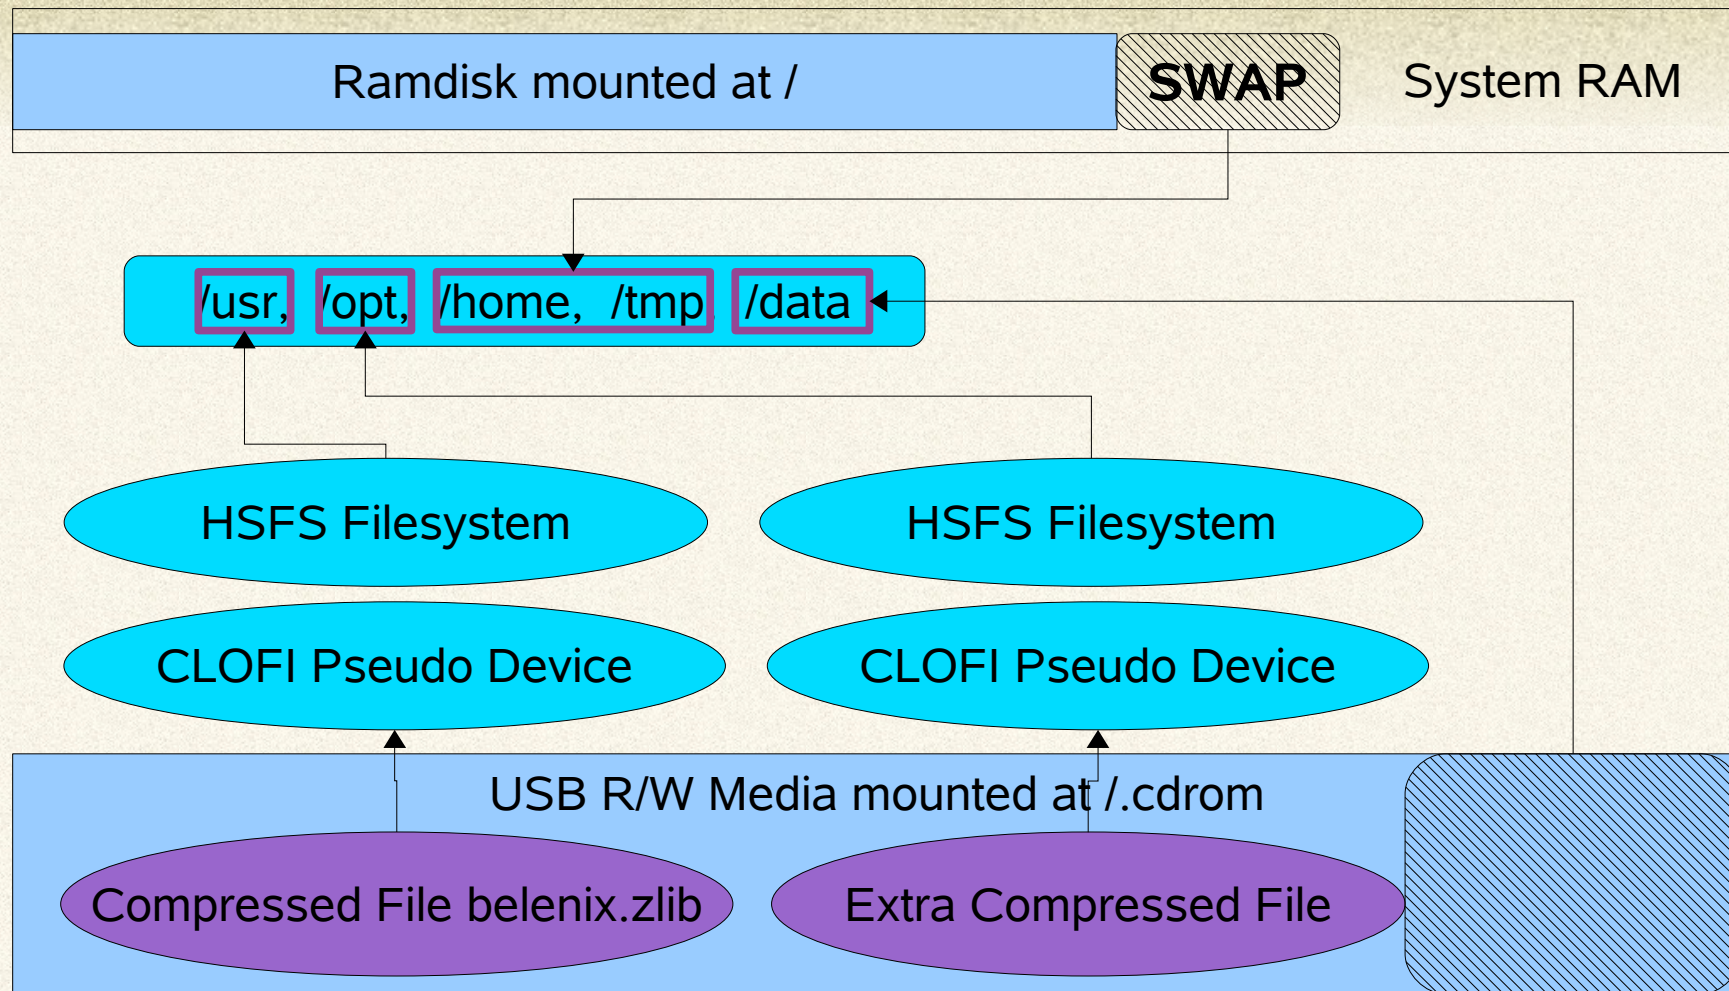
Ramdisk mounted at /

SWAP

System RAM

/usr, /opt, /home, /tmp /data

HSFS Filesystem

HSFS Filesystem

CLOFI Pseudo Device

CLOFI Pseudo Device

USB R/W Media mounted at /.cdrom

Compressed File belenix.zlib

Extra Compressed File